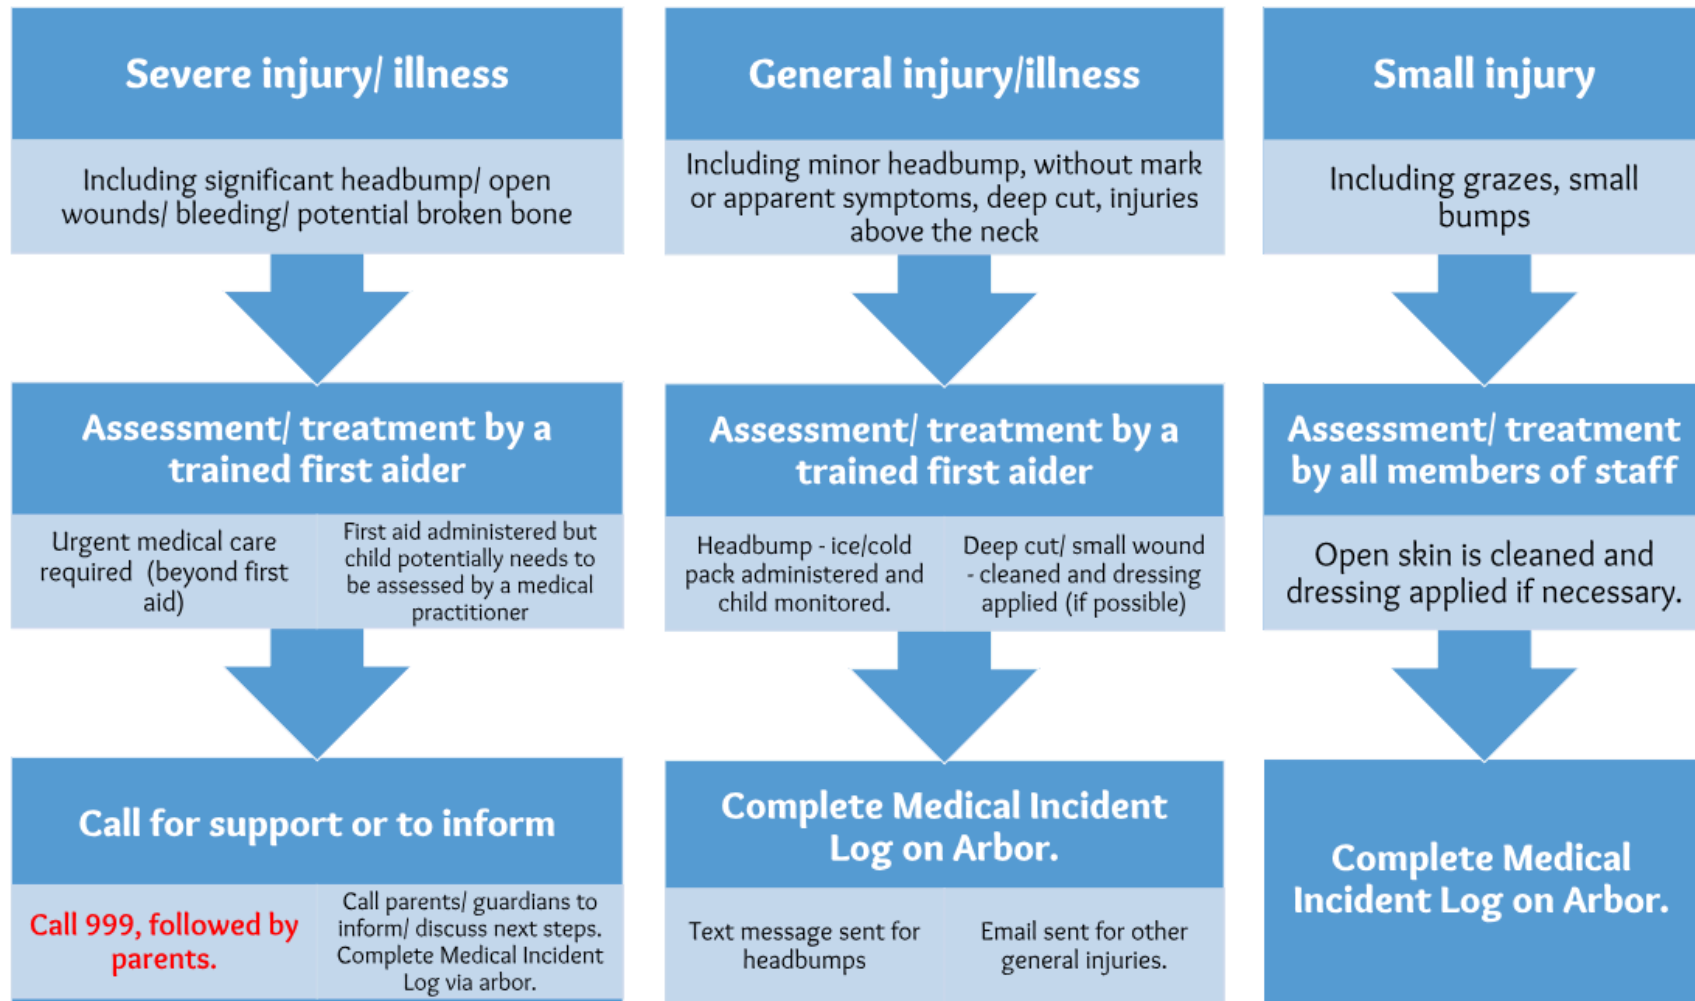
Severe injury/ illness

Including significant headbump/ open wounds/ bleeding/ potential broken bone

Assessment/ treatment by a trained first aider

Urgent medical care required (beyond first aid)

First aid administered but child potentially needs to be assessed by a medical practitioner

Call for support or to inform

Call 999, followed by parents.

Call parents/ guardians to inform/ discuss next steps. Complete Medical Incident Log via arbor.

General injury/illness

Including minor headbump, without mark or apparent symptoms, deep cut, injuries above the neck

Assessment/ treatment by a trained first aider

Headbump - ice/cold pack administered and child monitored.

Deep cut/ small wound - cleaned and dressing applied (if possible)

Complete Medical Incident Log on Arbor.

Text message sent for headbumps

Email sent for other general injuries.

Small injury

Including grazes, small bumps

Assessment/ treatment by all members of staff

Open skin is cleaned and dressing applied if necessary.

Complete Medical Incident Log on Arbor.